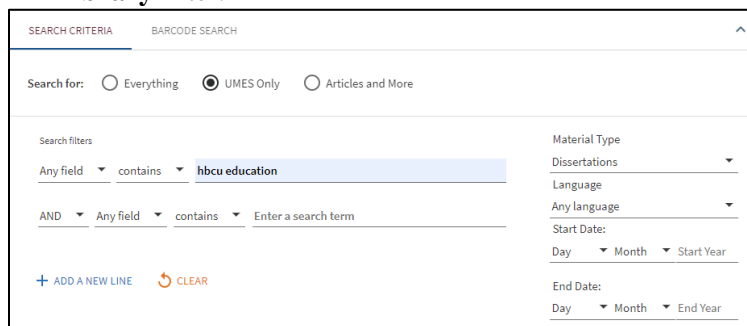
SEARCH CRITERIA BARCODE SEARCH

Search for: Everything UMES Only Articles and More

Search filters

Any field contains hbcu education

AND Any field contains Enter a search term

+ ADD A NEW LINE CLEAR

Material Type
Dissertations
Language
Any language
Start Date:
Day Month Start Year
End Date:
Day Month End Year